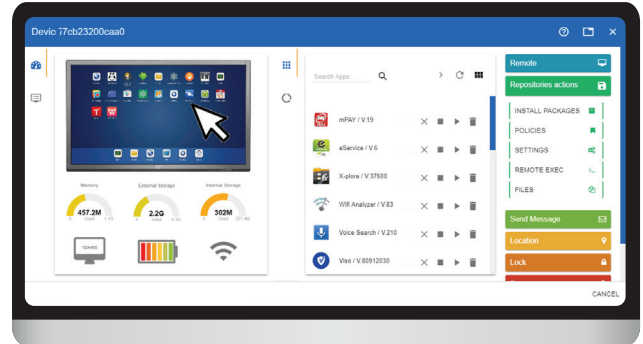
Devic f7cb23200caa0

Memory
457.2M

External Storage
2.2G

Internal Storage
302M

1024x600

Search Apps...

mPAY / V.19

eService / V.6

X-plore / V.37600

Wifi Analyzer / V.83

Voice Search / V.210

Viso / V.80912030

Remote

Repositories actions

INSTALL PACKAGES

POLICIES

SETTINGS

REMOTE EXEC

FILES

Send Message

Location

Lock

CANCEL